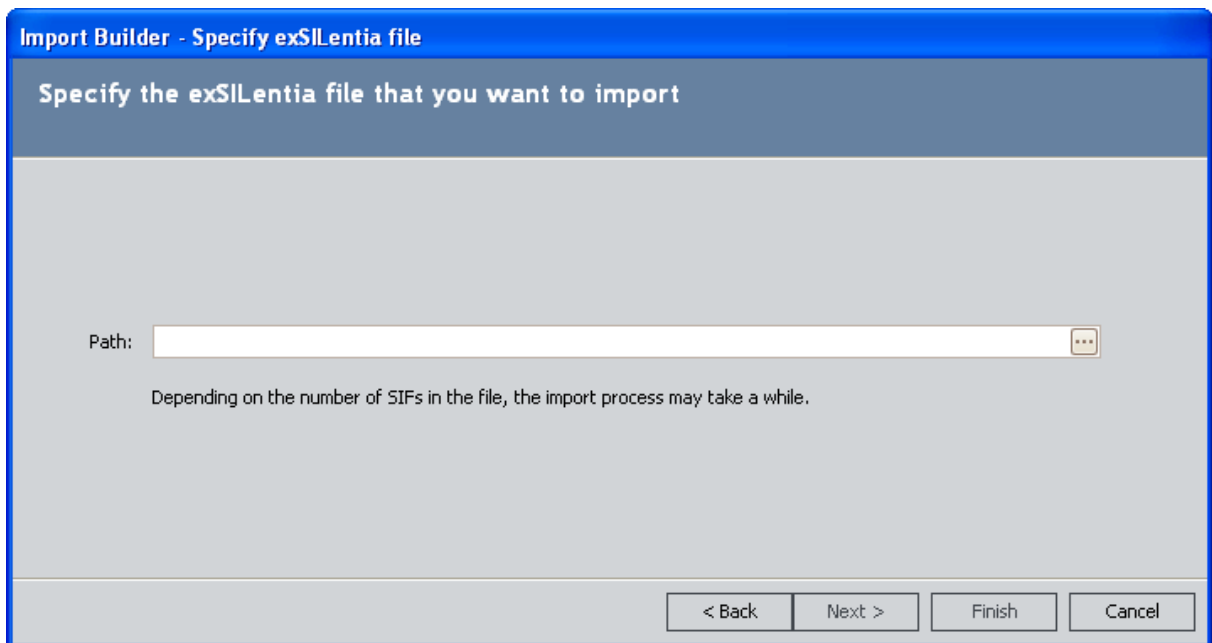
Import Builder - Specify exSILentia file

Specify the exSILentia file that you want to import

Path:

...

Depending on the number of SIFs in the file, the import process may take a while.

< Back
Next >
Finish
Cancel